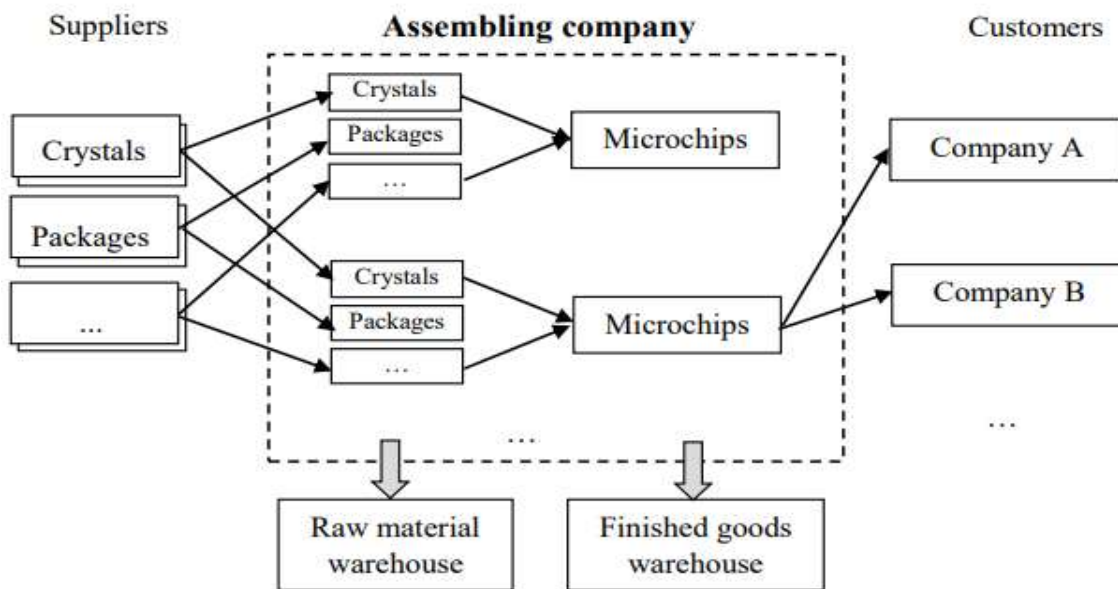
Suppliers

Assembling company

Customers

Crystals

Packages

...

Crystals

Packages

...

Microchips

Crystals

Packages

...

Microchips

...

Company A

Company B

...

Raw material warehouse

Finished goods warehouse